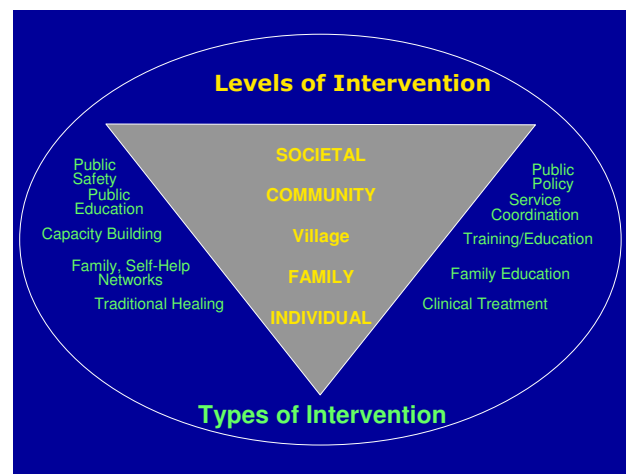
Levels of Intervention

Public Safety
Public Education
Capacity Building
Family, Self-Help Networks
Traditional Healing

SOCIETAL
COMMUNITY
Village
FAMILY
INDIVIDUAL

Public Policy
Service Coordination
Training/Education
Family Education
Clinical Treatment

Types of Intervention